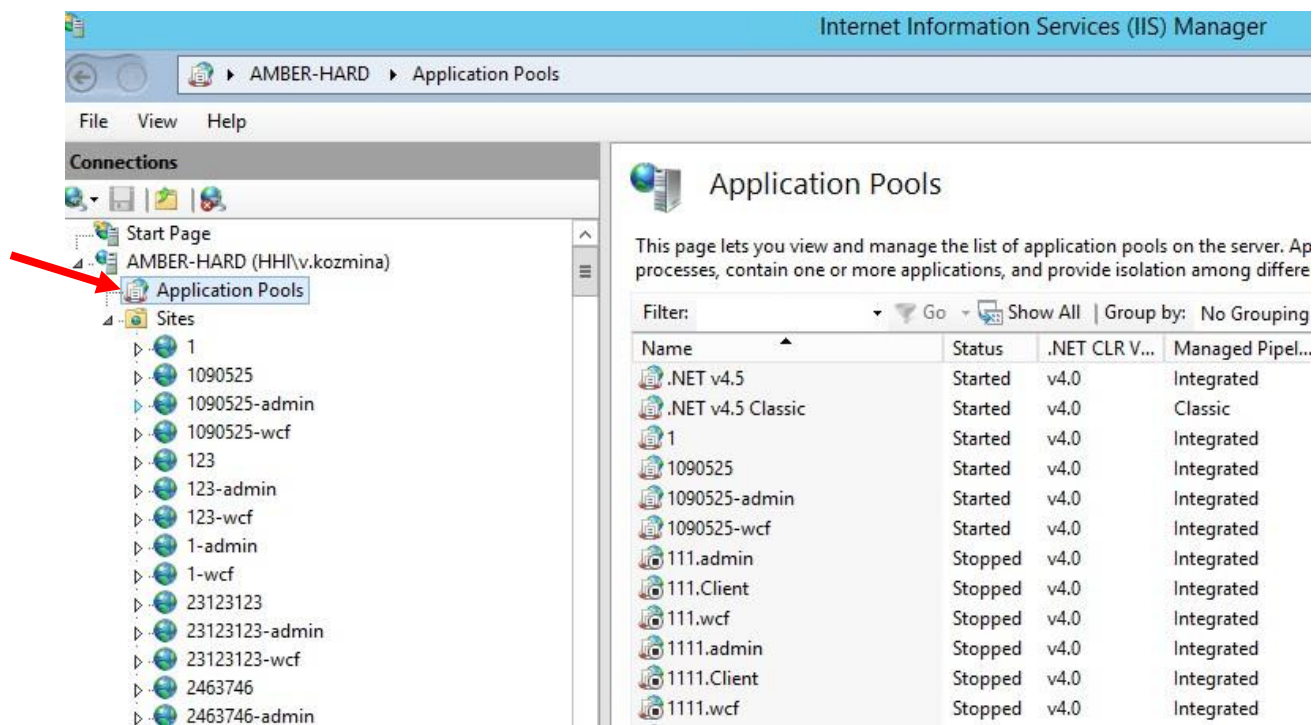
Internet Information Services (IIS) Manager

AMBER-HARD ▸ Application Pools

File View Help

Connections

Start Page
AMBER-HARD (HHI\v.kozmina)
Application Pools
Sites
1
1090525
1090525-admin
1090525-wcf
123
123-admin
123-wcf
1-admin
1-wcf
23123123
23123123-admin
23123123-wcf
2463746
2463746-admin

Application Pools

This page lets you view and manage the list of application pools on the server. Ap processes, contain one or more applications, and provide isolation among differe

Filter: Go Show All | Group by: No Grouping

| Name | Status | .NET CLR V... | Managed Pipel... |
|---|---|---|---|
| .NET v4.5 | Started | v4.0 | Integrated |
| .NET v4.5 Classic | Started | v4.0 | Classic |
| 1 | Started | v4.0 | Integrated |
| 1090525 | Started | v4.0 | Integrated |
| 1090525-admin | Started | v4.0 | Integrated |
| 1090525-wcf | Started | v4.0 | Integrated |
| 111.admin | Stopped | v4.0 | Integrated |
| 111.Client | Stopped | v4.0 | Integrated |
| 111.wcf | Stopped | v4.0 | Integrated |
| 1111.admin | Stopped | v4.0 | Integrated |
| 1111.Client | Stopped | v4.0 | Integrated |
| 1111.wcf | Stopped | v4.0 | Integrated |